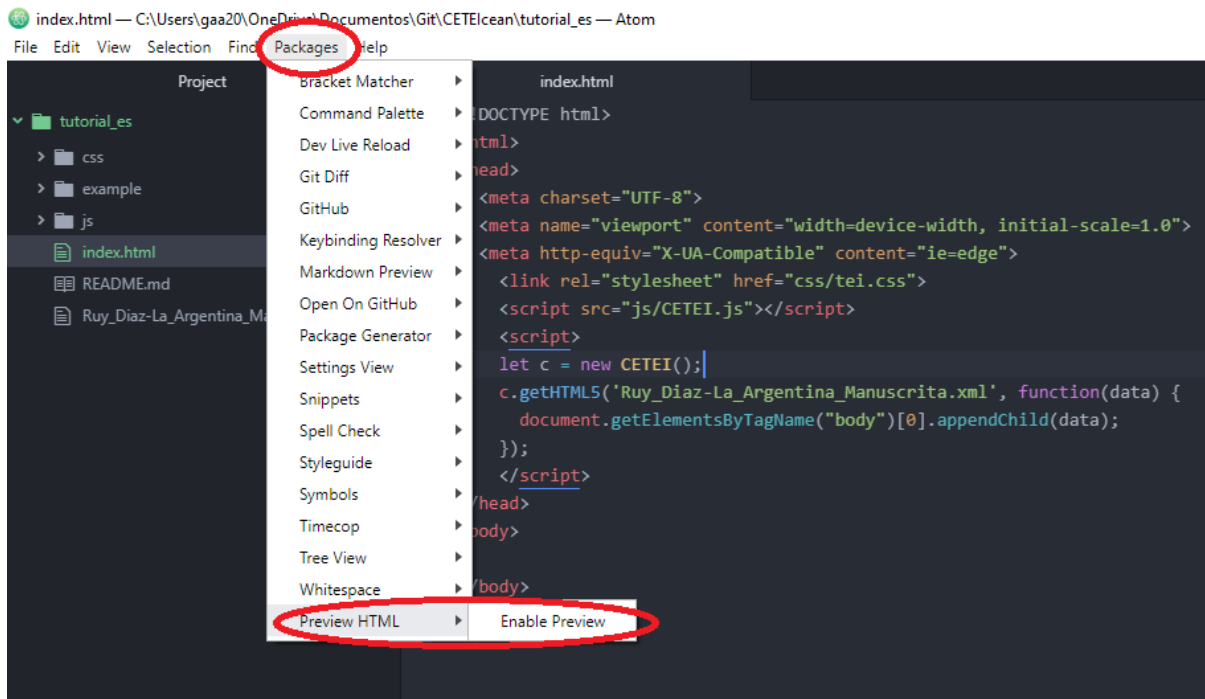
index.html — C:\Users\gaa20\OneDrive\Documentos\Git\CETEIcean\tutorial_es — Atom

File Edit View Selection Find Packages Help

Project

tutorial_es
css
example
js
index.html
README.md
Ruy_Diaz-La_Argentina_Ma

Bracket Matcher
Command Palette
Dev Live Reload
Git Diff
GitHub
Keybinding Resolver
Markdown Preview
Open On GitHub
Package Generator
Settings View
Snippets
Spell Check
Styleguide
Symbols
Timecop
Tree View
Whitespace
Preview HTML
Enable Preview

index.html

DOCTYPE html>
tml>
ead>
<meta charset="UTF-8">
<meta name="viewport" content="width=device-width, initial-scale=1.0">
<meta http-equiv="X-UA-Compatible" content="ie=edge">
<link rel="stylesheet" href="css/tei.css">
<script src="js/CETEI.js"></script>
<script>
let c = new CETEI();
c.getHTML5('Ruy_Diaz-La_Argentina_Manuscrita.xml', function(data) {
document.getElementsByTagName("body")[0].appendChild(data);
});
</script>
/head>
ody>

/body>